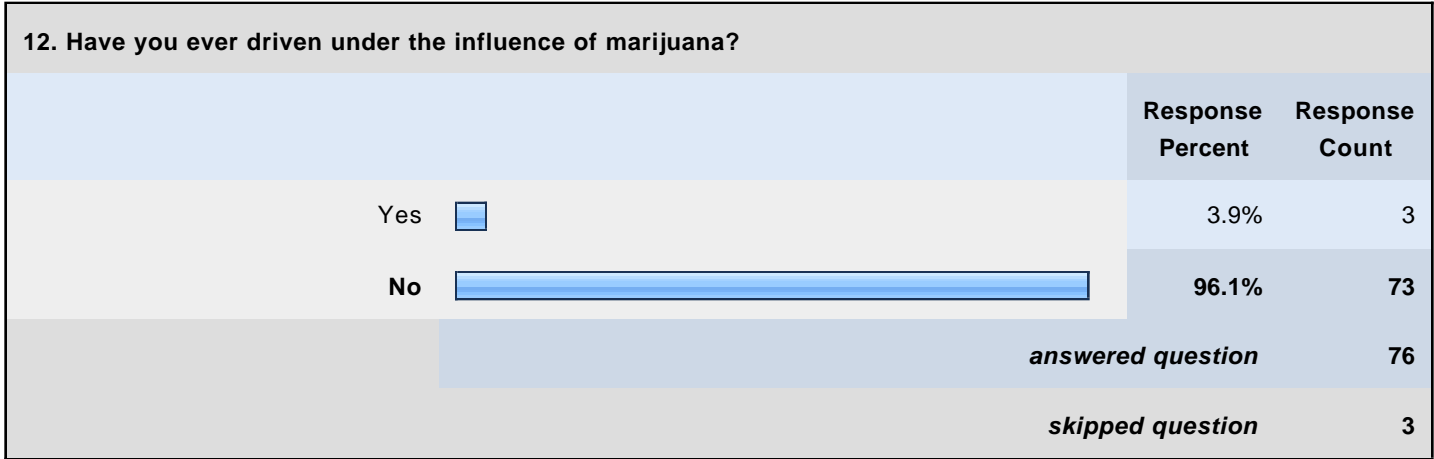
12. Have you ever driven under the influence of marijuana?

| | Response Percent | Response Count |
|---|---|---|
| Yes | 3.9% | 3 |
| **No** | **96.1%** | **73** |
| | ***answered question*** | **76** |
| | ***skipped question*** | **3** |